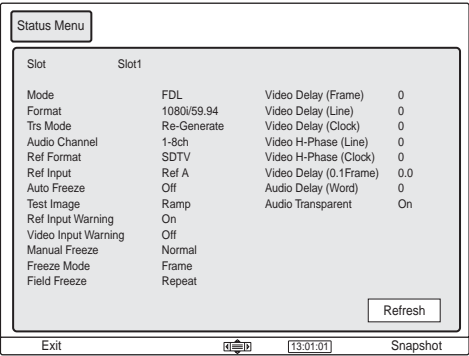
Status Menu

Slot Slot1

| | | | |
|---|---|---|---|
| Mode | FDL | Video Delay (Frame) | 0 |
| Format | 1080i/59.94 | Video Delay (Line) | 0 |
| Trs Mode | Re-Generate | Video Delay (Clock) | 0 |
| Audio Channel | 1-8ch | Video H-Phase (Line) | 0 |
| Ref Format | SDTV | Video H-Phase (Clock) | 0 |
| Ref Input | Ref A | Video Delay (0.1Frame) | 0.0 |
| Auto Freeze | Off | Audio Delay (Word) | 0 |
| Test Image | Ramp | Audio Transparent | On |
| Ref Input Warning | On | | |
| Video Input Warning | Off | | |
| Manual Freeze | Normal | | |
| Freeze Mode | Frame | | |
| Field Freeze | Repeat | | |

Refresh

Exit 13:01:01 Snapshot